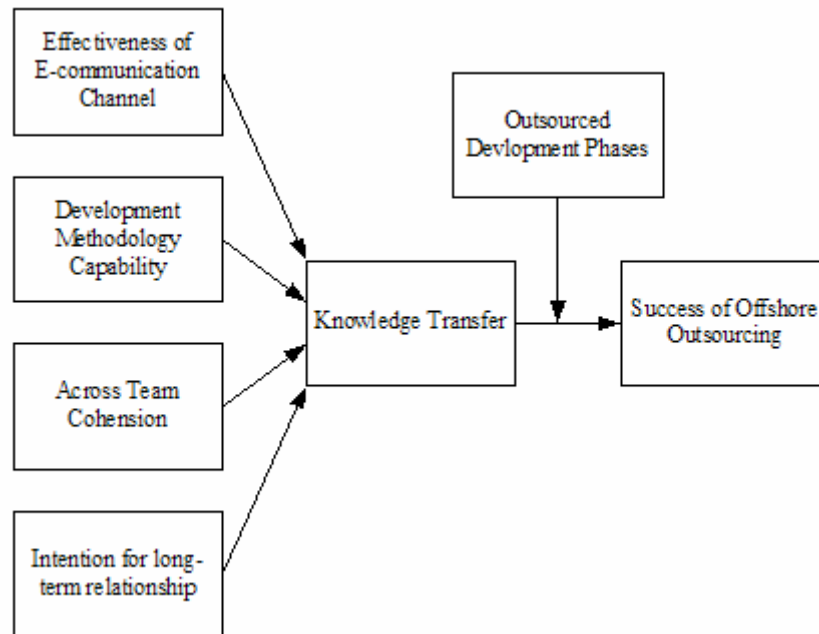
Effectiveness of E-communication Channel

Development Methodology Capability

Across Team Cohension

Intention for long-term relationship

Knowledge Transfer

Outsourced Devlopment Phases

Success of Offshore Outsourcing